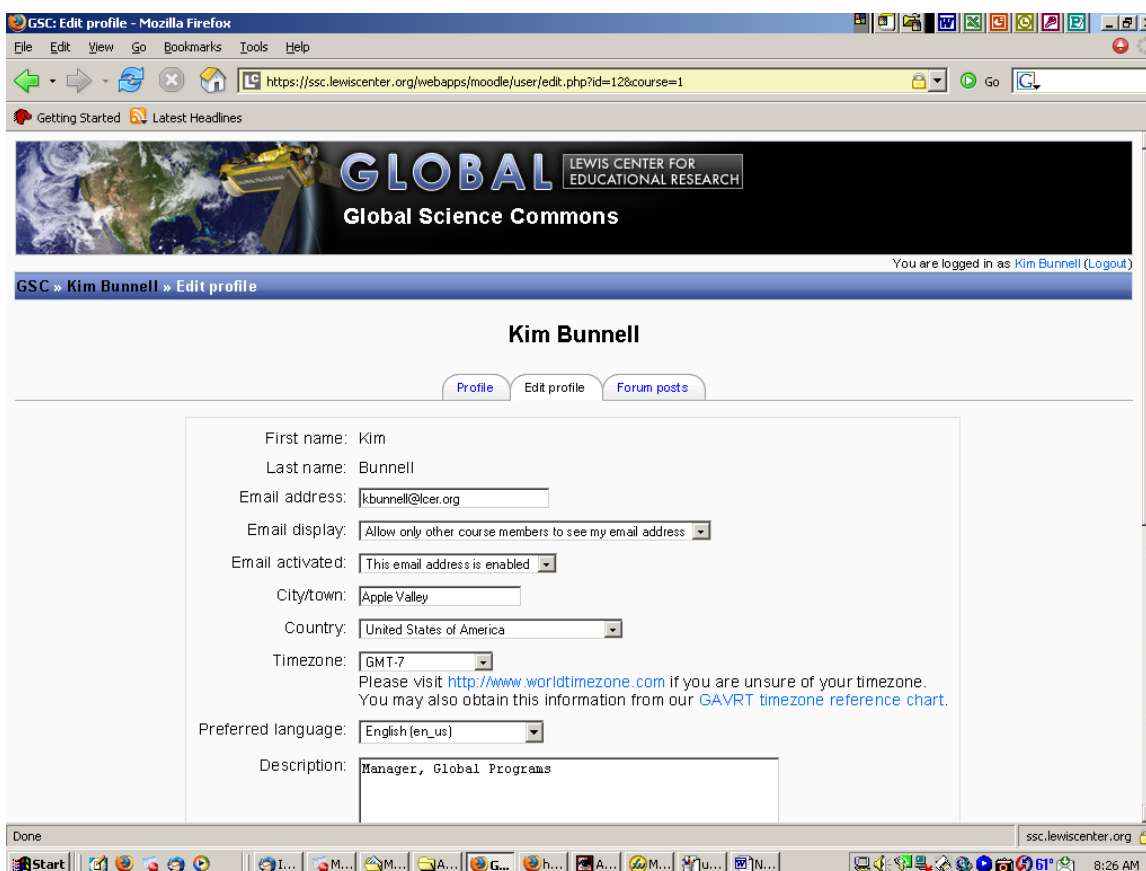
GSC: Edit profile - Mozilla Firefox

File Edit View Go Bookmarks Tools Help

https://ssc.lewiscenter.org/webapps/moodle/user/edit.php?id=128course=1

Go

Getting Started Latest Headlines

GLOBAL LEWIS CENTER FOR EDUCATIONAL RESEARCH

Global Science Commons

You are logged in as Kim Bunnell (Logout)

GSC » Kim Bunnell » Edit profile

Kim Bunnell

Profile | Edit profile | Forum posts

First name: Kim

Last name: Bunnell

Email address: kbunnell@lcer.org

Email display: Allow only other course members to see my email address

Email activated: This email address is enabled

City/town: Apple Valley

Country: United States of America

Timezone: GMT-7

Please visit http://www.worldtimezone.com if you are unsure of your timezone. You may also obtain this information from our GAVRT timezone reference chart.

Preferred language: English (en_us)

Description: Manager, Global Programs

Done

ssc.lewiscenter.org

Start | I... | M... | M... | A... | G... | h... | A... | M... | u... | N...

61°

8:26 AM